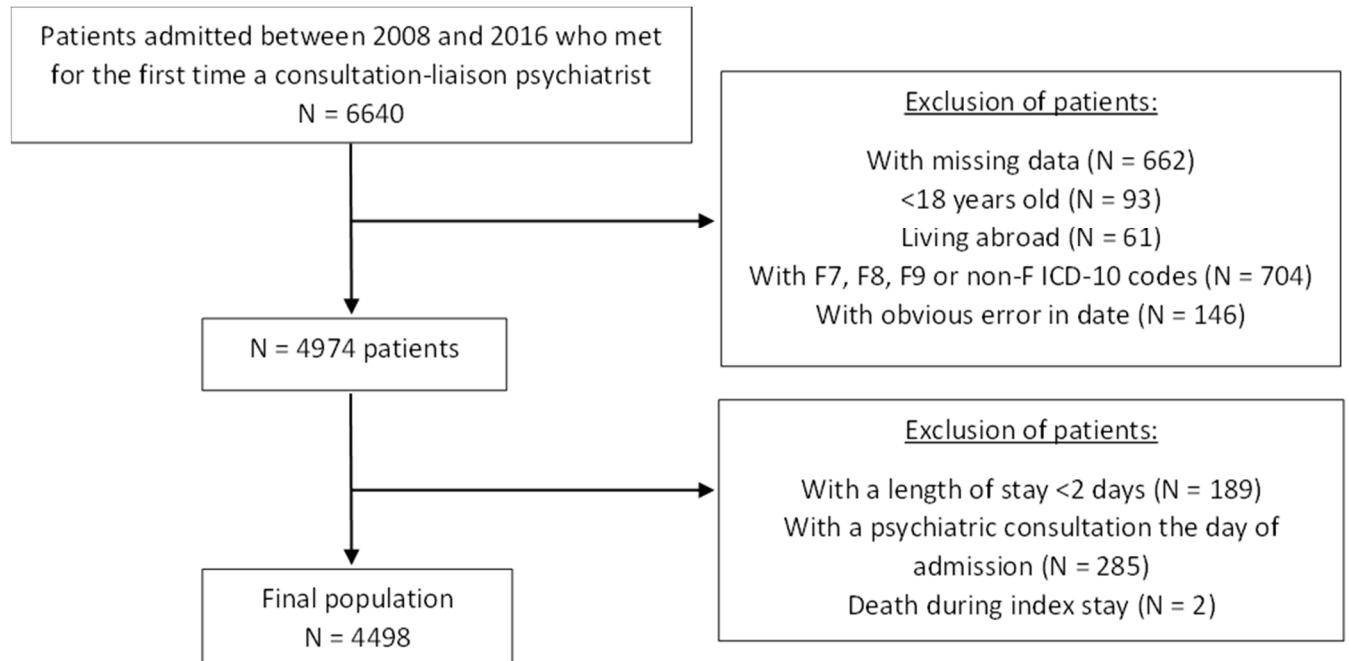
Patients admitted between 2008 and 2016 who met for the first time a consultation-liaison psychiatrist
N = 6640

Exclusion of patients:

With missing data (N = 662)
<18 years old (N = 93)
Living abroad (N = 61)
With F7, F8, F9 or non-F ICD-10 codes (N = 704)
With obvious error in date (N = 146)

N = 4974 patients

Exclusion of patients:

With a length of stay <2 days (N = 189)
With a psychiatric consultation the day of admission (N = 285)
Death during index stay (N = 2)

Final population
N = 4498